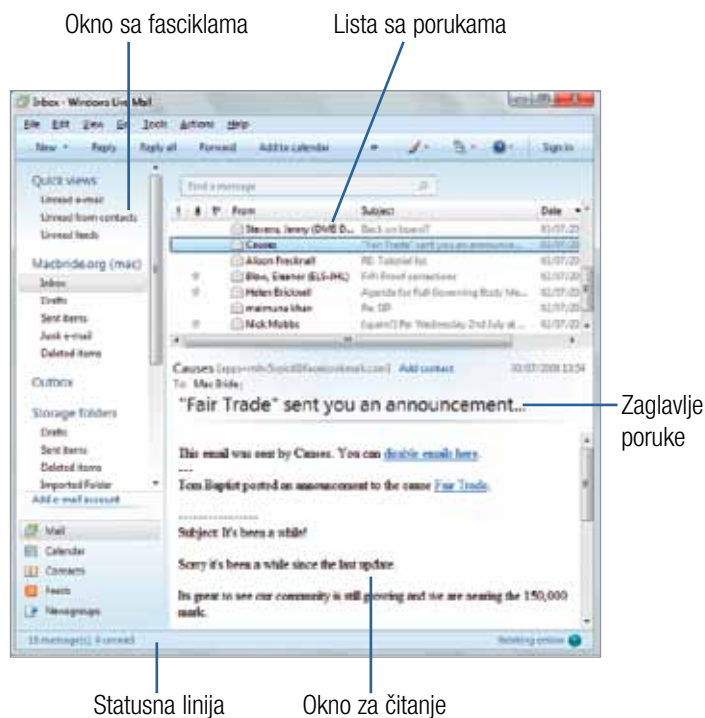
Okno sa fasciklama

Lista sa porukama

Inbox - Windows Live Mail

File Edit View Go Tools Actions Help

New Reply Reply all Forward Add to calendar Sign in

Quick views
Unread e-mail
Unread from contacts
Unread feeds

Macbride.org (mac)
Inbox
Drafts
Sent items
Junk e-mail
Deleted items

Outbox

Storage folders
Drafts
Sent items
Deleted items
Imported Folder
Add e-mail account

Mail
Calendar
Contacts
Feeds
Newsgroups

Find a message

From Subject Date

Stevens, Jenny (DWB D... Back on board?
Causes "Fair Trade" sent you an announce...
Alison Freckrall RE: Tutorial list
Blow, Eleanor (ELS-PHL) FiFi Proof corrections
Helen Bricknell Agenda for Full Governing Body Me...
maimuna khan Re: SIP
Nick Mobbs [quarn?] Re: Wednesday 2nd July at...

Causes Add contact
To: Mac Bride;

"Fair Trade" sent you an announcement...

Zaglavlje poruke

This email was sent by Causes. You can disable emails here.
---
Tom Baptist posted an announcement to the cause Fair Trade.

Subject: It's been a while!

Sorry it's been a while since the last update.

Its great to see our community is still growing and we are nearing the 150,000 mark.

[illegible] Working online

Statusna linija

Okno za čitanje